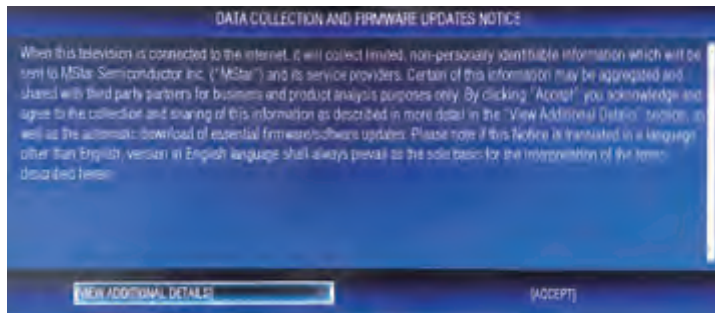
DATA COLLECTION AND FIRMWARE UPDATES NOTICE

When this television is connected to the internet, it will collect limited, non-personally identifiable information which will be sent to MStar Semiconductor Inc. ("MStar") and its service providers. Certain of this information may be aggregated and shared with third party partners for business and product analysis purposes only. By clicking "Accept" you acknowledge and agree to the collection and sharing of this information as described in more detail in the "View Additional Details" section, as well as the automatic download of essential firmware/software updates. Please note if this Notice is translated in a language other than English, version in English language shall always prevail as the sole basis for the interpretation of the terms described herein.

[VIEW ADDITIONAL DETAILS]

[ACCEPT]